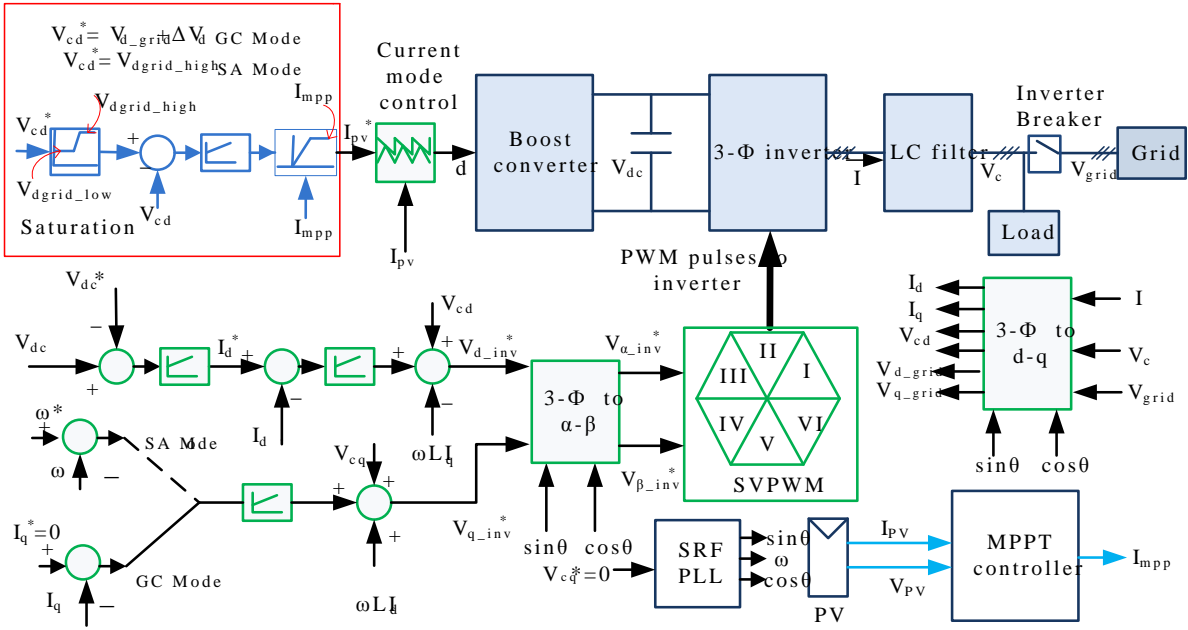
$V_{cd}^* = V_{d\_grid} + \Delta V_d$ GC Mode
$V_{cd}^* = V_{dgrid\_high}$ SA Mode

$V_{cd}^*$
$V_{dgrid\_high}$
$V_{dgrid\_low}$
Saturation
+
−
$V_{cd}$
$I_{mpp}$
$I_{mpp}$
$I_{pv}^*$

Current mode control
d
$I_{pv}$

Boost converter
$V_{dc}$
3-Φ inverter
I
LC filter
$V_c$
Inverter Breaker
$V_{grid}$
Grid
Load

PWM pulses to inverter

$V_{dc}^*$
−
$V_{dc}$
+
$I_d^*$
+
−
$I_d$
+
$V_{cd}$
+
−
$V_{d\_inv}^*$
$\omega L I_q$

$\omega^*$
+
ω
−
SA Mode
$I_q^*=0$
+
$I_q$
−
GC Mode

$V_{cq}$
+
+
+
$\omega L I_d$
$V_{q\_inv}^*$

3-Φ to α-β
$V_{\alpha\_inv}^*$
$V_{\beta\_inv}^*$
sinθ
cosθ

II
III
I
IV
VI
V
SVPWM

$I_d$
$I_q$
$V_{cd}$
$V_{d\_grid}$
$V_{q\_grid}$
3-Φ to d-q
I
$V_c$
$V_{grid}$
sinθ
cosθ

$V_{cq}^*=0$
SRF PLL
sinθ
ω
cosθ
PV
$I_{PV}$
$V_{PV}$
MPPT controller
$I_{mpp}$